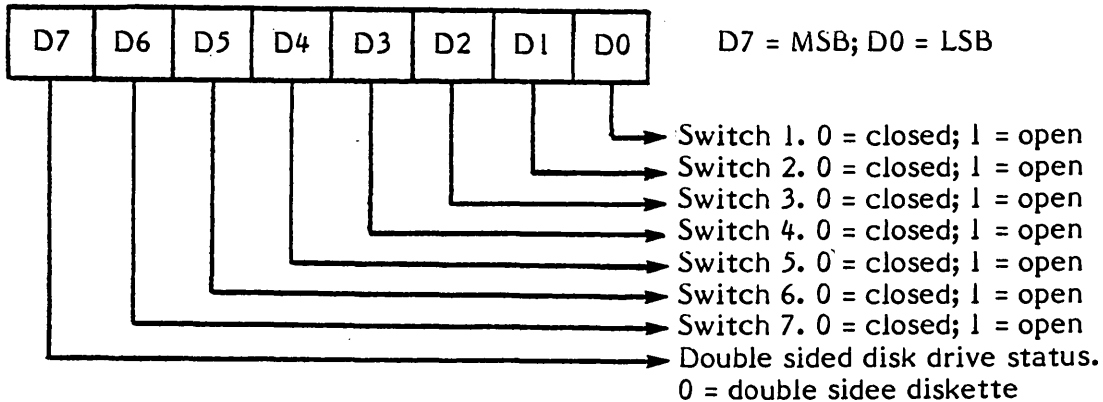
| D7 | D6 | D5 | D4 | D3 | D2 | D1 | D0 |
|---|---|---|---|---|---|---|---|

D7 = MSB; D0 = LSB

Switch 1. 0 = closed; 1 = open
Switch 2. 0 = closed; 1 = open
Switch 3. 0 = closed; 1 = open
Switch 4. 0 = closed; 1 = open
Switch 5. 0 = closed; 1 = open
Switch 6. 0 = closed; 1 = open
Switch 7. 0 = closed; 1 = open
Double sided disk drive status.
0 = double sidee diskette